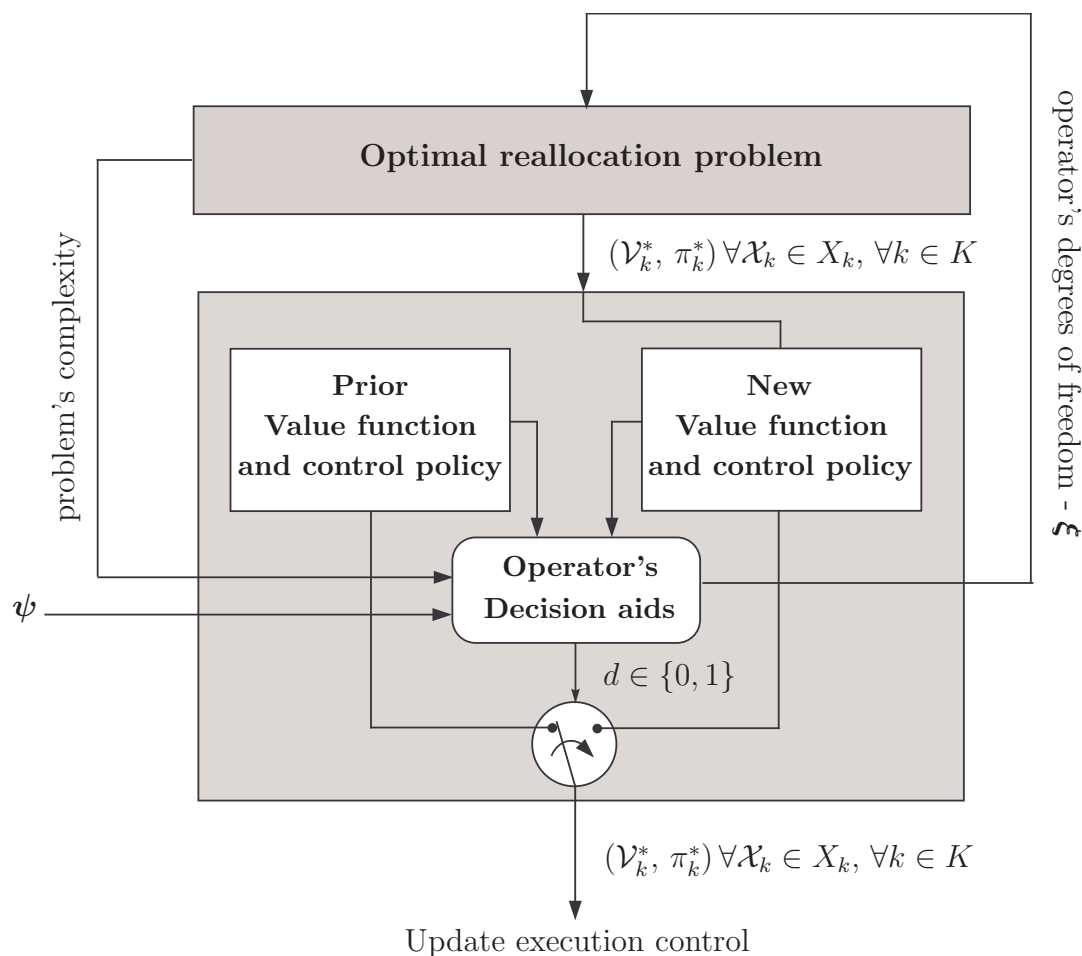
Optimal reallocation problem

operator's degrees of freedom - $\boldsymbol{\xi}$

problem's complexity

$(\mathcal{V}_k^*, \pi_k^*) \forall \mathcal{X}_k \in X_k, \forall k \in K$

Prior Value function and control policy

New Value function and control policy

Operator's Decision aids

$\boldsymbol{\psi}$

$d \in \{0, 1\}$

$(\mathcal{V}_k^*, \pi_k^*) \forall \mathcal{X}_k \in X_k, \forall k \in K$

Update execution control